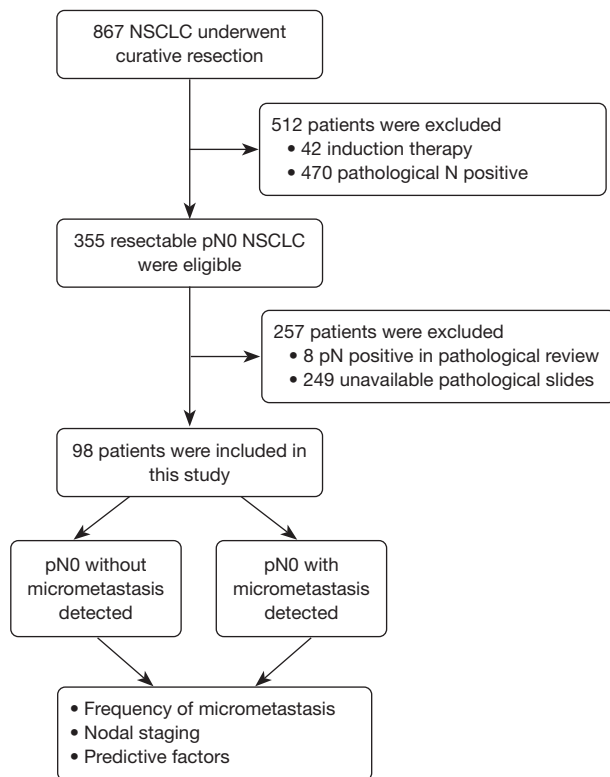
867 NSCLC underwent curative resection

512 patients were excluded
• 42 induction therapy
• 470 pathological N positive

355 resectable pN0 NSCLC were eligible

257 patients were excluded
• 8 pN positive in pathological review
• 249 unavailable pathological slides

98 patients were included in this study

pN0 without micrometastasis detected

pN0 with micrometastasis detected

• Frequency of micrometastasis
• Nodal staging
• Predictive factors